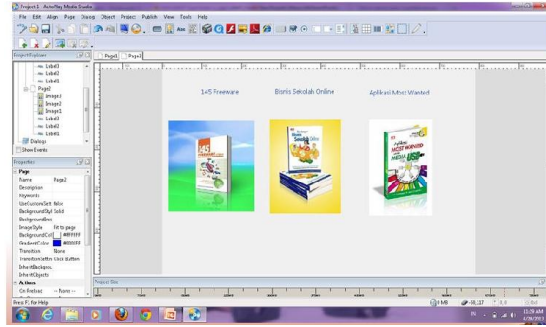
Project1 - ActivePlay Media Studio

File Edit Align Page Viewing Object Project Publish View Tools Help

Page1 Page2

ProjectExplorer

Label3
Label2
Label1
Page2
Image3
Image2
Image1
Label3
Label2
Label1
Dialogs
Show Events

Properties

Page
Name Page2
Description
Keywords
UseCustomSet false
BackgroundStyl Solid
BackgroundImg
ImageStyle fit to page
BackgroundCol #FFFFFF
GradientColor #0000FF
Transition None
TransitionSetting Click button
InheritBackgro
InheritObjects
Actions
On Preload -- None --

1&5 Freeware

Bisnis Sekolah Online

Aplikasi Most Wanted

Project Size

Press F1 for Help

0 MB

10:28 AM